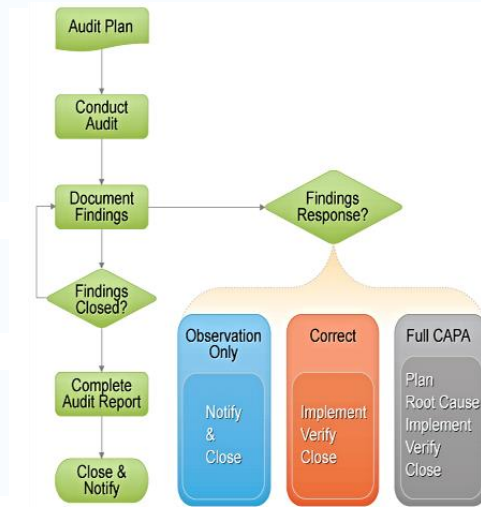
Audit Plan

Conduct Audit

Document Findings

Findings Response?

Findings Closed?

Complete Audit Report

Close & Notify

Observation Only

Notify & Close

Correct

Implement Verify Close

Full CAPA

Plan Root Cause Implement Verify Close